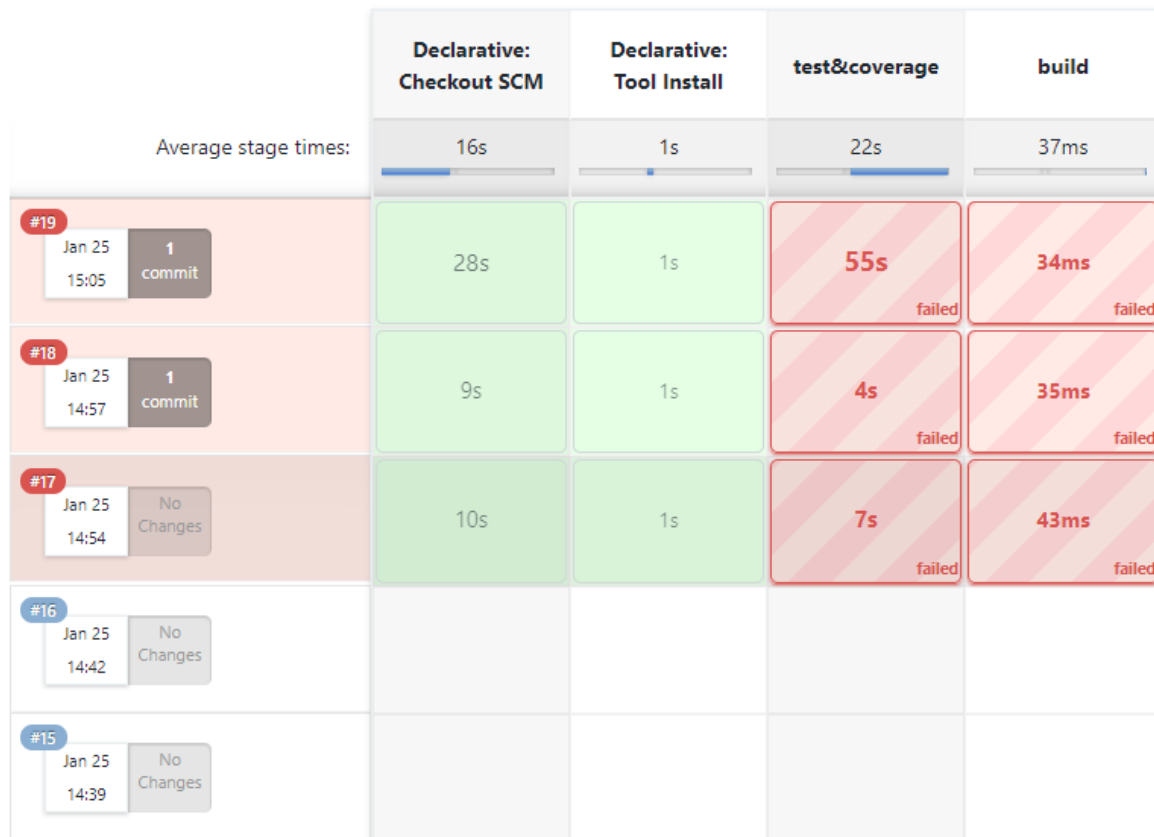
| | Declarative: Checkout SCM | Declarative: Tool Install | test&coverage | build |
|---|---|---|---|---|
| Average stage times: | 16s | 1s | 22s | 37ms |
| #19 Jan 25 15:05 1 commit | 28s | 1s | 55s failed | 34ms failed |
| #18 Jan 25 14:57 1 commit | 9s | 1s | 4s failed | 35ms failed |
| #17 Jan 25 14:54 No Changes | 10s | 1s | 7s failed | 43ms failed |
| #16 Jan 25 14:42 No Changes | | | | |
| #15 Jan 25 14:39 No Changes | | | | |